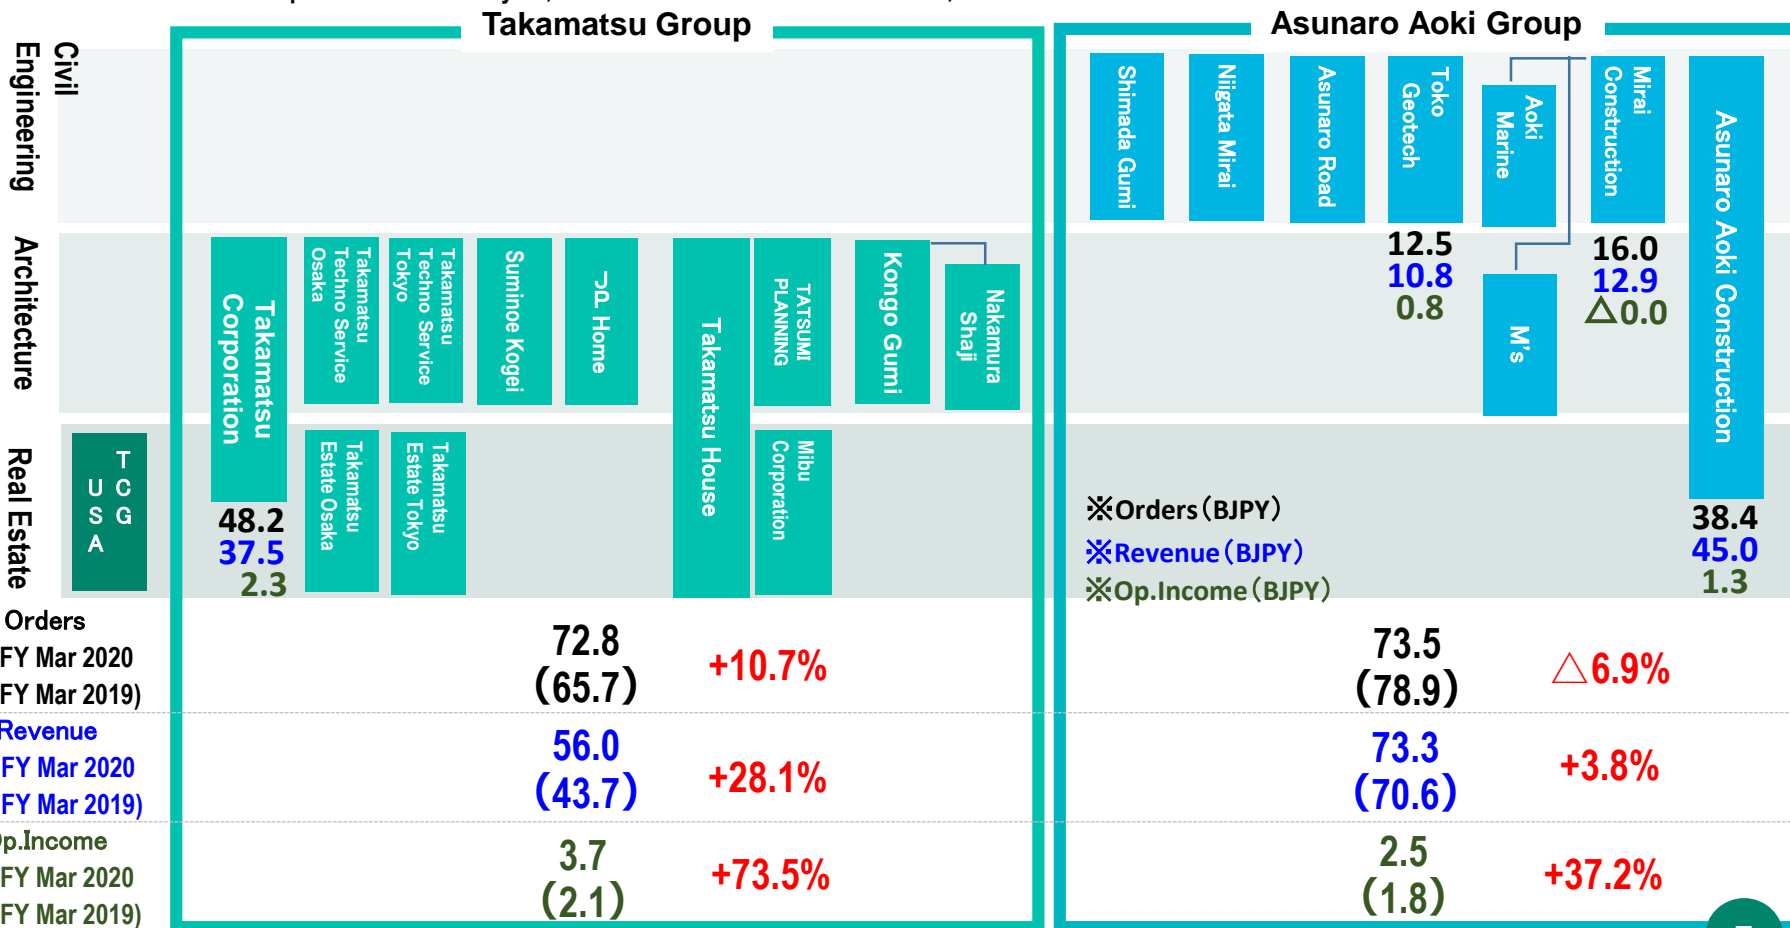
Takamatsu Group

Asunaro Aoki Group

Civil Engineering

Architecture

Real Estate

Shimada Gumi

Niigata Mirai

Asunaro Road

Toko Geotech

Aoki Marine

Mirai Construction

Asunaro Aoki Construction

12.5
10.8
0.8

16.0
12.9
△0.0

M's

Takamatsu Corporation

Takamatsu Techno Service Osaka

Takamatsu Techno Service Tokyo

Suminoe Kogei

JP. Home

Takamatsu House

TATSUMI PLANNING

Kongo Gumi

Nakamura Shaji

TCG USA

Takamatsu Estate Osaka

Takamatsu Estate Tokyo

Mibu Corporation

48.2
37.5
2.3

※Orders (BJPY)
※Revenue (BJPY)
※Op.Income (BJPY)

38.4
45.0
1.3

Orders
FY Mar 2020
FY Mar 2019)

72.8
(65.7)

+10.7%

73.5
(78.9)

△6.9%

Revenue
FY Mar 2020
FY Mar 2019)

56.0
(43.7)

+28.1%

73.3
(70.6)

+3.8%

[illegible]p.Income
FY Mar 2020
FY Mar 2019)

3.7
(2.1)

+73.5%

2.5
(1.8)

+37.2%